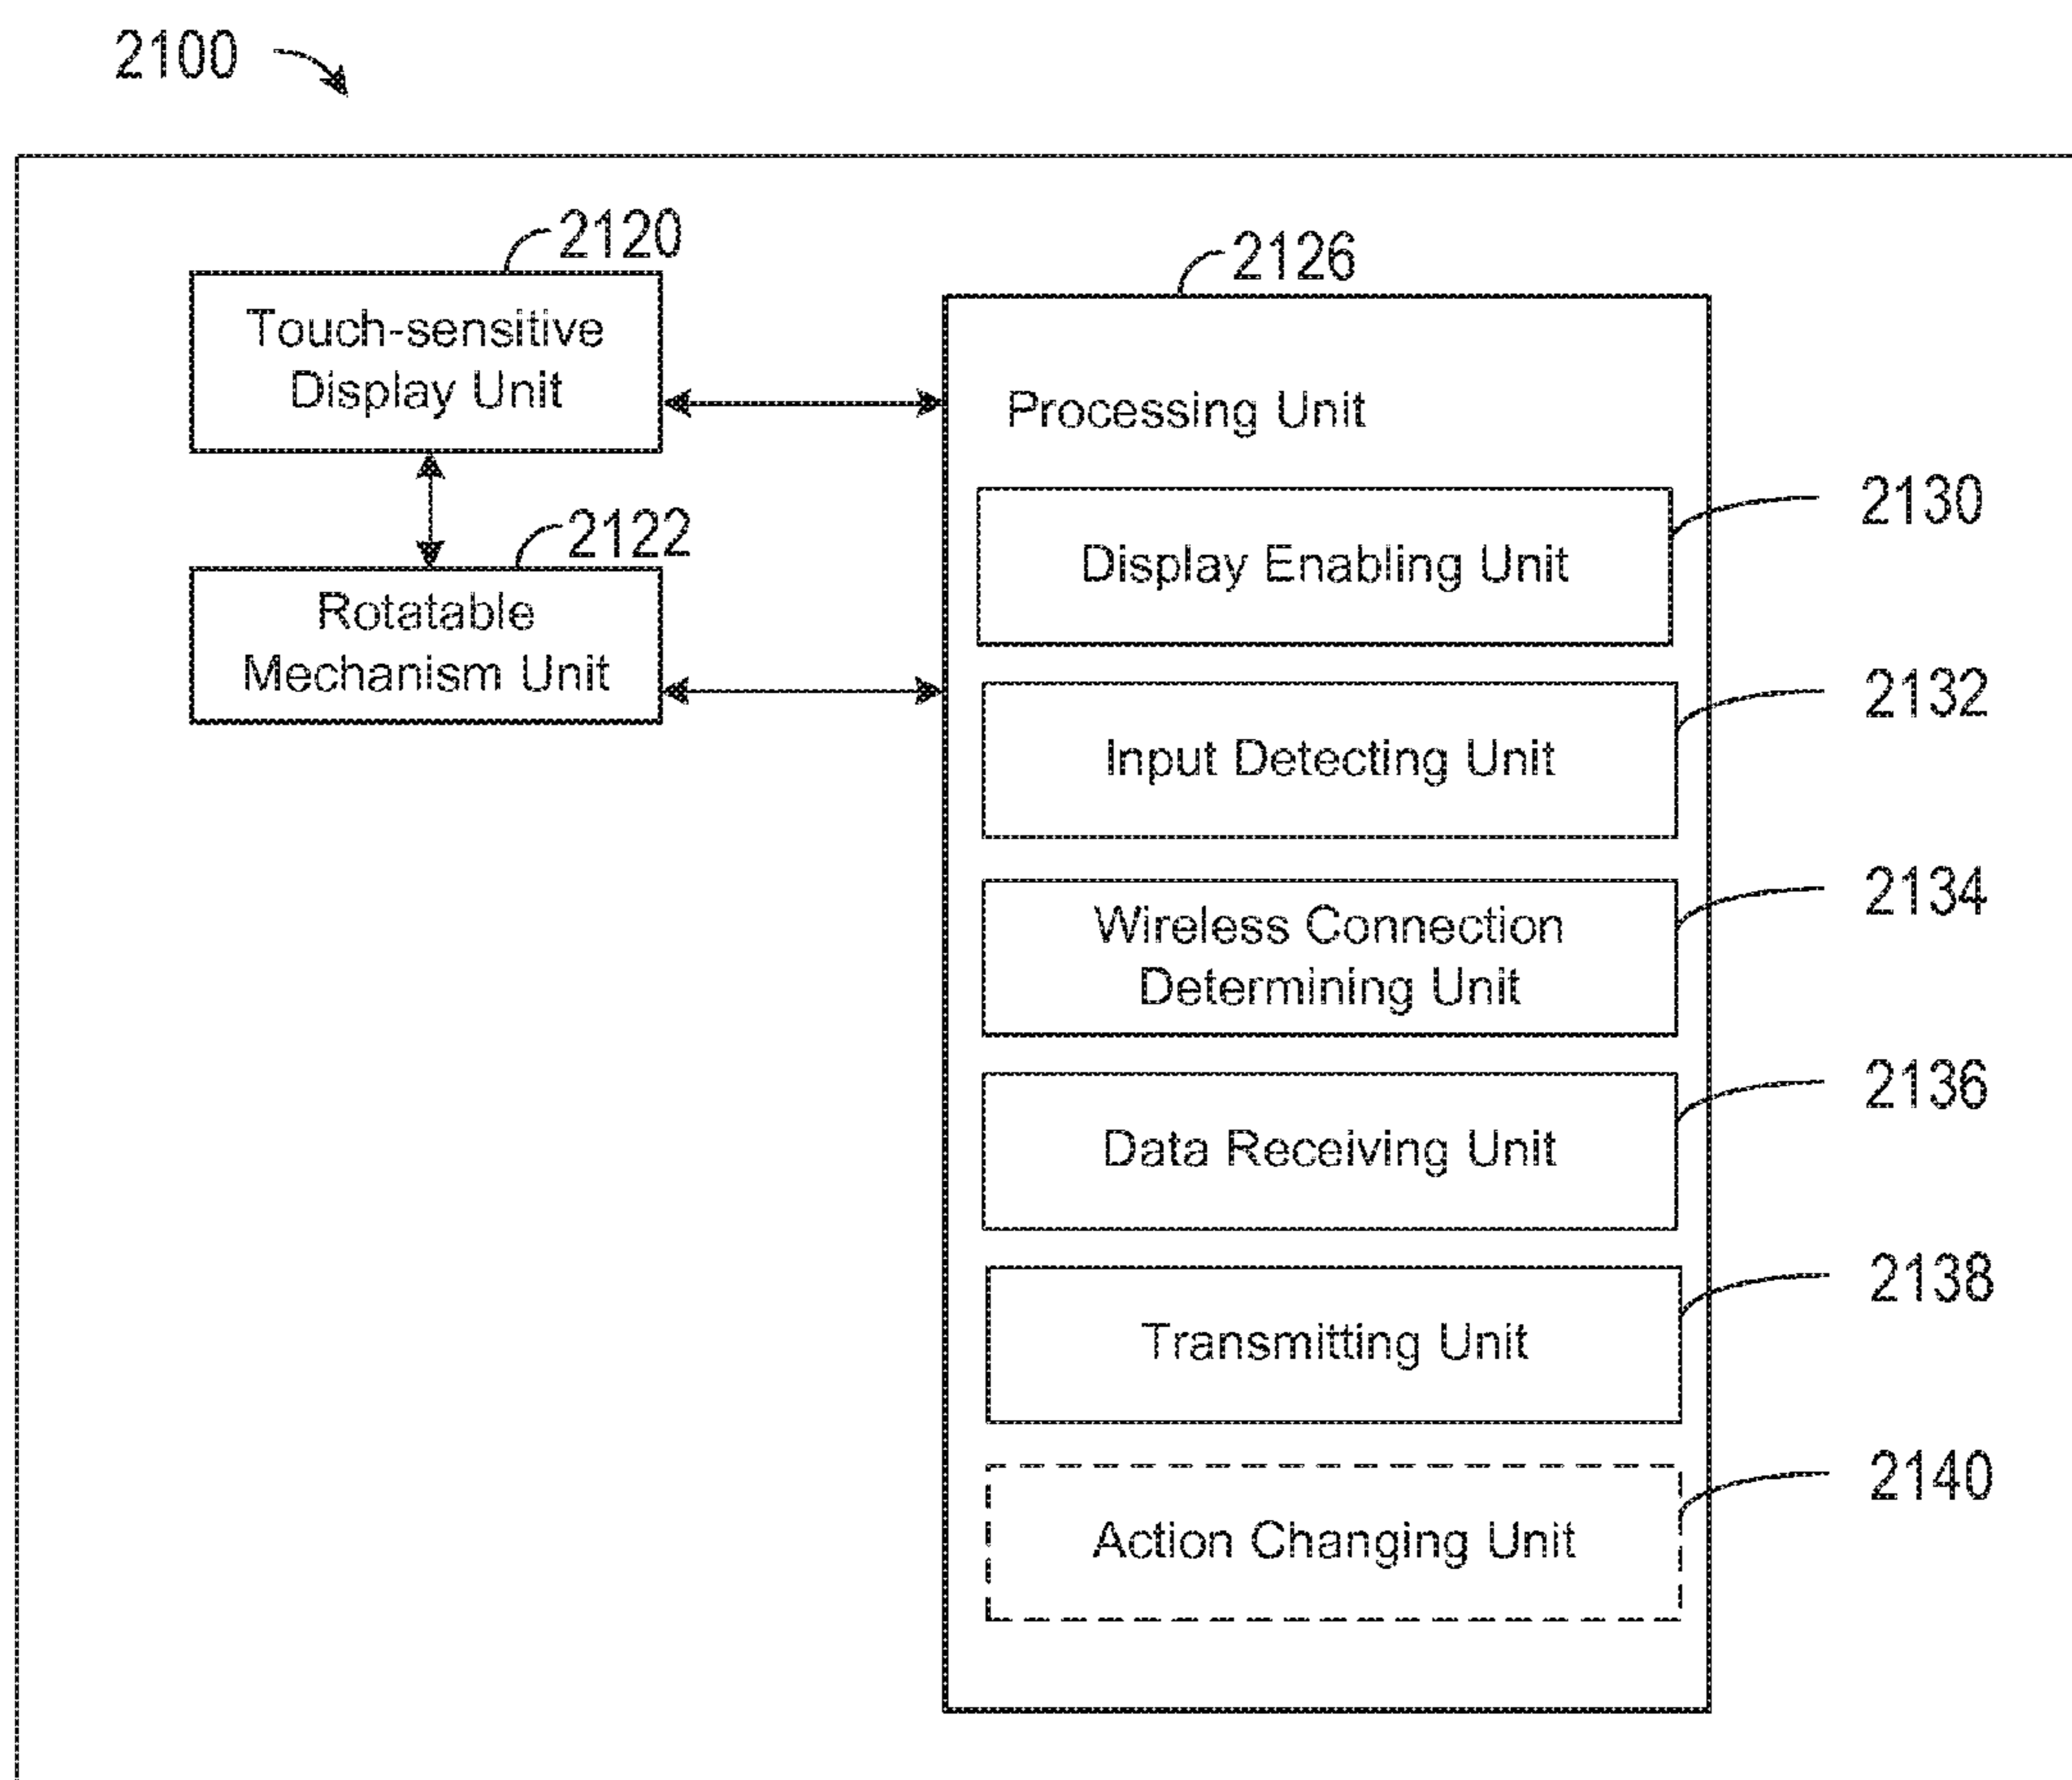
2100

2120
Touch-sensitive Display Unit

2122
Rotatable Mechanism Unit

2126
Processing Unit

Display Enabling Unit
2130

Input Detecting Unit
2132

Wireless Connection Determining Unit
2134

Data Receiving Unit
2136

Transmitting Unit
2138

Action Changing Unit
2140